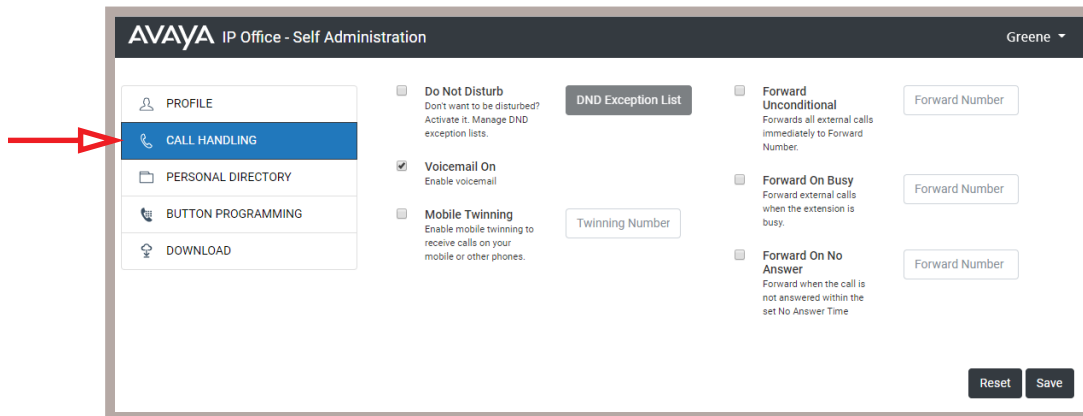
AVAYA IP Office - Self Administration

Greene

PROFILE
CALL HANDLING
PERSONAL DIRECTORY
BUTTON PROGRAMMING
DOWNLOAD

Do Not Disturb
Don't want to be disturbed? Activate it. Manage DND exception lists.

DND Exception List

Voicemail On
Enable voicemail

Mobile Twinning
Enable mobile twinning to receive calls on your mobile or other phones.

Twinning Number

Forward Unconditional
Forwards all external calls immediately to Forward Number.

Forward Number

Forward On Busy
Forward external calls when the extension is busy.

Forward Number

Forward On No Answer
Forward when the call is not answered within the set No Answer Time

Forward Number

Reset
Save